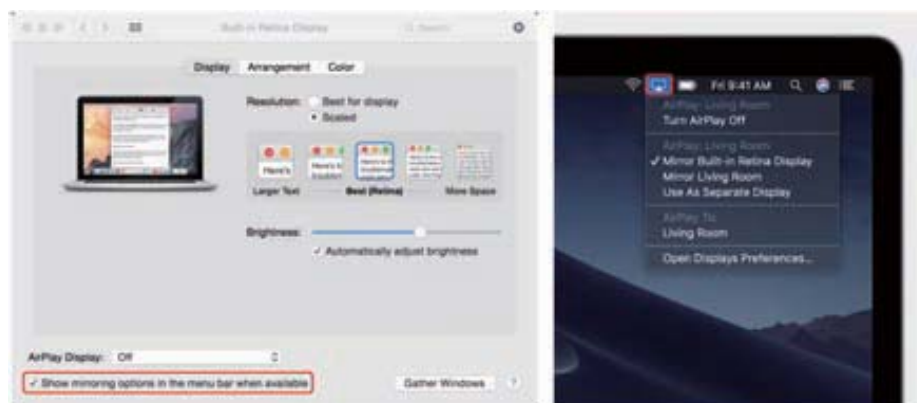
Built-in Retina Display

Search

Display Arrangement Color

Resolution: Best for display
Scaled

Here's

Larger Text Best (Retina) More Space

Brightness:

Automatically adjust brightness

AirPlay Display: Off

✓ Show mirroring options in the menu bar when available

Gather Windows

?

Fri 9:41 AM

AirPlay: Living Room
Turn AirPlay Off

AirPlay: Living Room
✓ Mirror Built-in Retina Display
Mirror Living Room
Use As Separate Display

AirPlay To
Living Room

Open Displays Preferences...